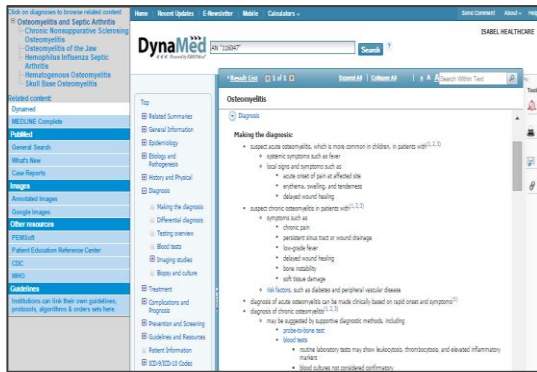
Click on diagnoses to browse related content
⊟ Osteomyelitis and Septic Arthritis
Chronic Nonsuppurative Sclerosing Osteomyelitis
Osteomyelitis of the Jaw
Hemophilus Influenza Septic Arthritis
Hematogenous Osteomyelitis
Skull Base Osteomyelitis

Related content:
Dynamed
MEDLINE Complete

PubMed
General Search
What's New
Case Reports

Images
Annotated Images
Google Images

Other resources
PEMSoft
Patient Education Reference Center
CDC
WHO

Guidelines
Institutions can link their own guidelines, protocols, algorithms & orders sets here.

Home | Recent Updates | E-Newsletter | Mobile | Calculators

Send Comment | About | Help

DynaMed
Powered by EBSCOhost

AN "116947"
Search ?

ISABEL HEALTHCARE

Result List | 1 of 1 | Expand All | Collapse All | A A | Search Within Text

Top
⊞ Related Summaries
⊞ General Information
⊞ Epidemiology
⊞ Biology and Pathogenesis
⊞ History and Physical
⊟ Diagnosis
Making the diagnosis
Differential diagnosis
Testing overview
Blood tests
⊞ Imaging studies
Biopsy and culture
⊞ Treatment
⊞ Complications and Prognosis
⊞ Prevention and Screening
⊞ Guidelines and Resources
Patient Information
⊞ ICD-9/ICD-10 Codes

Osteomyelitis

⊙ Diagnosis

Making the diagnosis:
• suspect acute osteomyelitis, which is more common in children, in patients with$^{(1, 2, 3)}$
◦ systemic symptoms such as fever
◦ local signs and symptoms such as
▪ acute onset of pain at affected site
▪ erythema, swelling, and tenderness
▪ delayed wound healing
• suspect chronic osteomyelitis in patients with$^{(1, 2, 3)}$
◦ symptoms such as
▪ chronic pain
▪ persistent sinus tract or wound drainage
▪ low-grade fever
▪ delayed wound healing
▪ bone instability
▪ soft tissue damage
◦ risk factors, such as diabetes and peripheral vascular disease
• diagnosis of acute osteomyelitis can be made clinically based on rapid onset and symptoms$^{(1)}$
• diagnosis of chronic osteomyelitis$^{(1, 2, 3)}$
◦ may be suggested by supportive diagnostic methods, including
▪ probe-to-bone test
▪ blood tests
▪ routine laboratory tests may show leukocytosis, thrombocytosis, and elevated inflammatory markers
▪ blood cultures not considered confirmatory

Tools